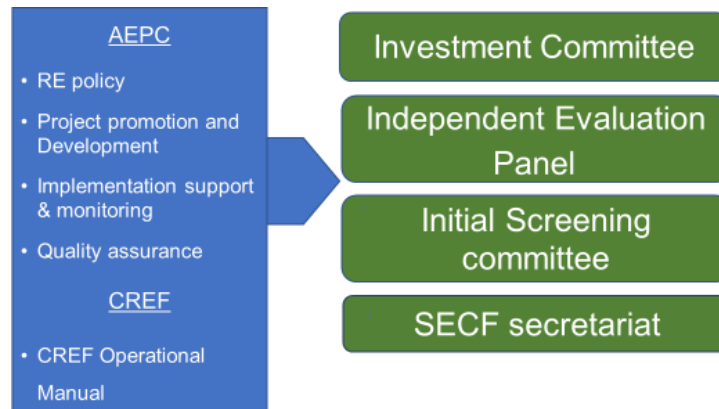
AEPC

• RE policy
• Project promotion and Development
• Implementation support & monitoring
• Quality assurance

CREF

• CREF Operational Manual

Investment Committee

Independent Evaluation Panel

Initial Screening committee

SECF secretariat